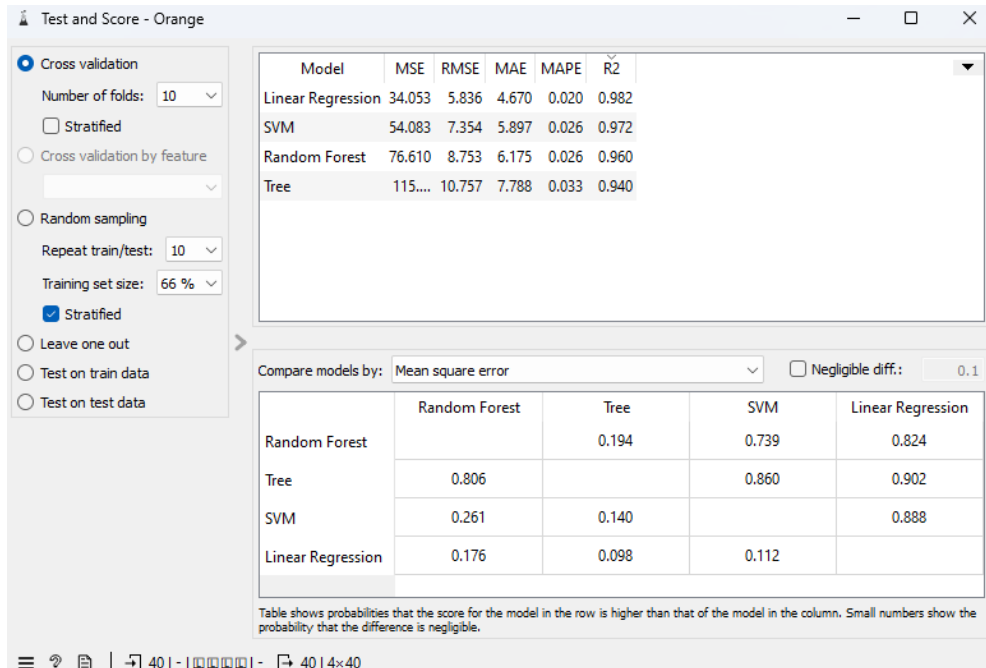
Test and Score - Orange

Cross validation
Number of folds: 10
Stratified
Cross validation by feature
Random sampling
Repeat train/test: 10
Training set size: 66 %
Stratified
Leave one out
Test on train data
Test on test data

| Model | MSE | RMSE | MAE | MAPE | R2 |
|---|---|---|---|---|---|
| Linear Regression | 34.053 | 5.836 | 4.670 | 0.020 | 0.982 |
| SVM | 54.083 | 7.354 | 5.897 | 0.026 | 0.972 |
| Random Forest | 76.610 | 8.753 | 6.175 | 0.026 | 0.960 |
| Tree | 115.... | 10.757 | 7.788 | 0.033 | 0.940 |

Compare models by: Mean square error
Negligible diff.: 0.1

| | Random Forest | Tree | SVM | Linear Regression |
|---|---|---|---|---|
| Random Forest | | 0.194 | 0.739 | 0.824 |
| Tree | 0.806 | | 0.860 | 0.902 |
| SVM | 0.261 | 0.140 | | 0.888 |
| Linear Regression | 0.176 | 0.098 | 0.112 | |

Table shows probabilities that the score for the model in the row is higher than that of the model in the column. Small numbers show the probability that the difference is negligible.

40 | - | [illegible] | - 40 | 4×40